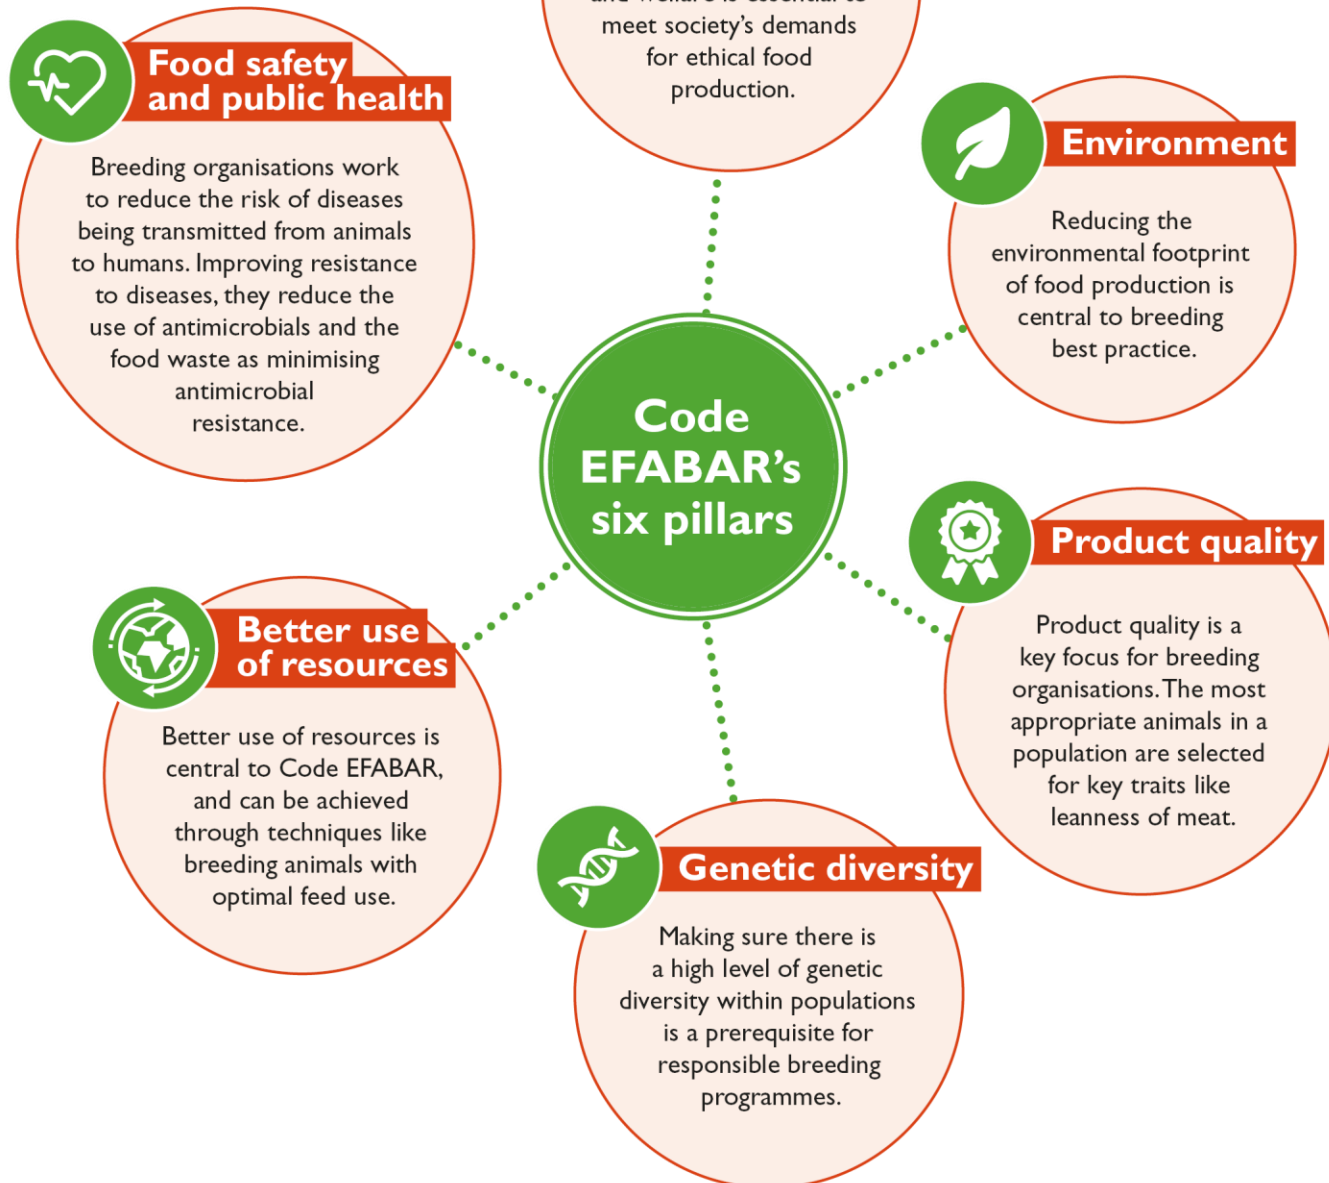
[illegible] meet society's demands for ethical food production.

Food safety and public health

Breeding organisations work to reduce the risk of diseases being transmitted from animals to humans. Improving resistance to diseases, they reduce the use of antimicrobials and the food waste as minimising antimicrobial resistance.

Environment

Reducing the environmental footprint of food production is central to breeding best practice.

Code EFABAR's six pillars

Product quality

Product quality is a key focus for breeding organisations. The most appropriate animals in a population are selected for key traits like leanness of meat.

Better use of resources

Better use of resources is central to Code EFABAR, and can be achieved through techniques like breeding animals with optimal feed use.

Genetic diversity

Making sure there is a high level of genetic diversity within populations is a prerequisite for responsible breeding programmes.